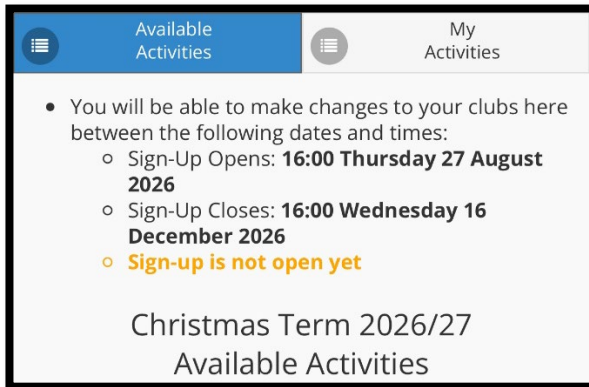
Available Activities

My Activities

- You will be able to make changes to your clubs here between the following dates and times:
  - Sign-Up Opens: **16:00 Thursday 27 August 2026**
  - Sign-Up Closes: **16:00 Wednesday 16 December 2026**
  - **Sign-up is not open yet**

Christmas Term 2026/27
Available Activities